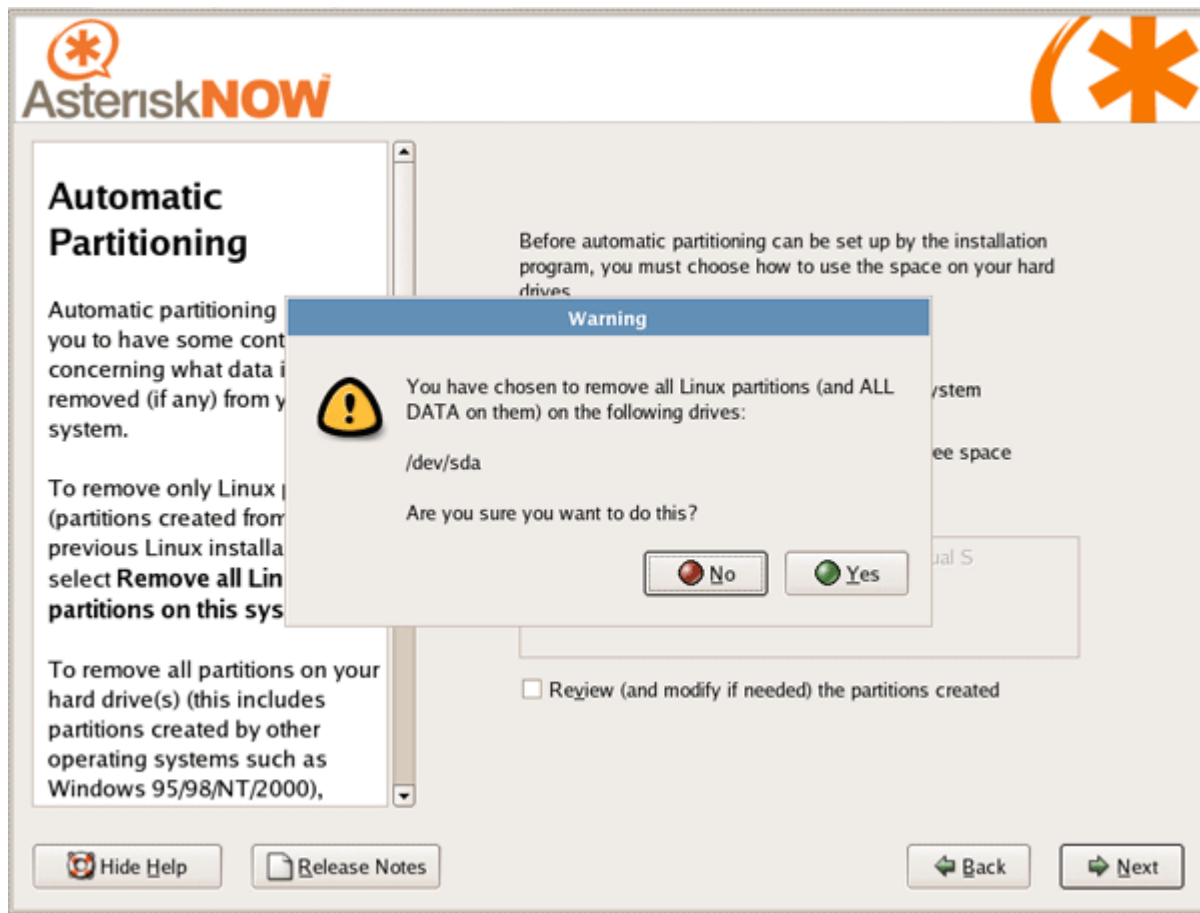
AsteriskNOW

Automatic Partitioning

Automatic partitioning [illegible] you to have some cont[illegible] concerning what data i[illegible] removed (if any) from y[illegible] system.

To remove only Linux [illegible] (partitions created from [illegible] previous Linux installa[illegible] select **Remove all Lin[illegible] partitions on this sys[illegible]**

To remove all partitions on your hard drive(s) (this includes partitions created by other operating systems such as Windows 95/98/NT/2000),

Before automatic partitioning can be set up by the installation program, you must choose how to use the space on your hard drives.

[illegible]ystem

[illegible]ee space

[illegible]ual S

Warning

You have chosen to remove all Linux partitions (and ALL DATA on them) on the following drives:

/dev/sda

Are you sure you want to do this?

No

Yes

Review (and modify if needed) the partitions created

Hide Help

Release Notes

Back

Next